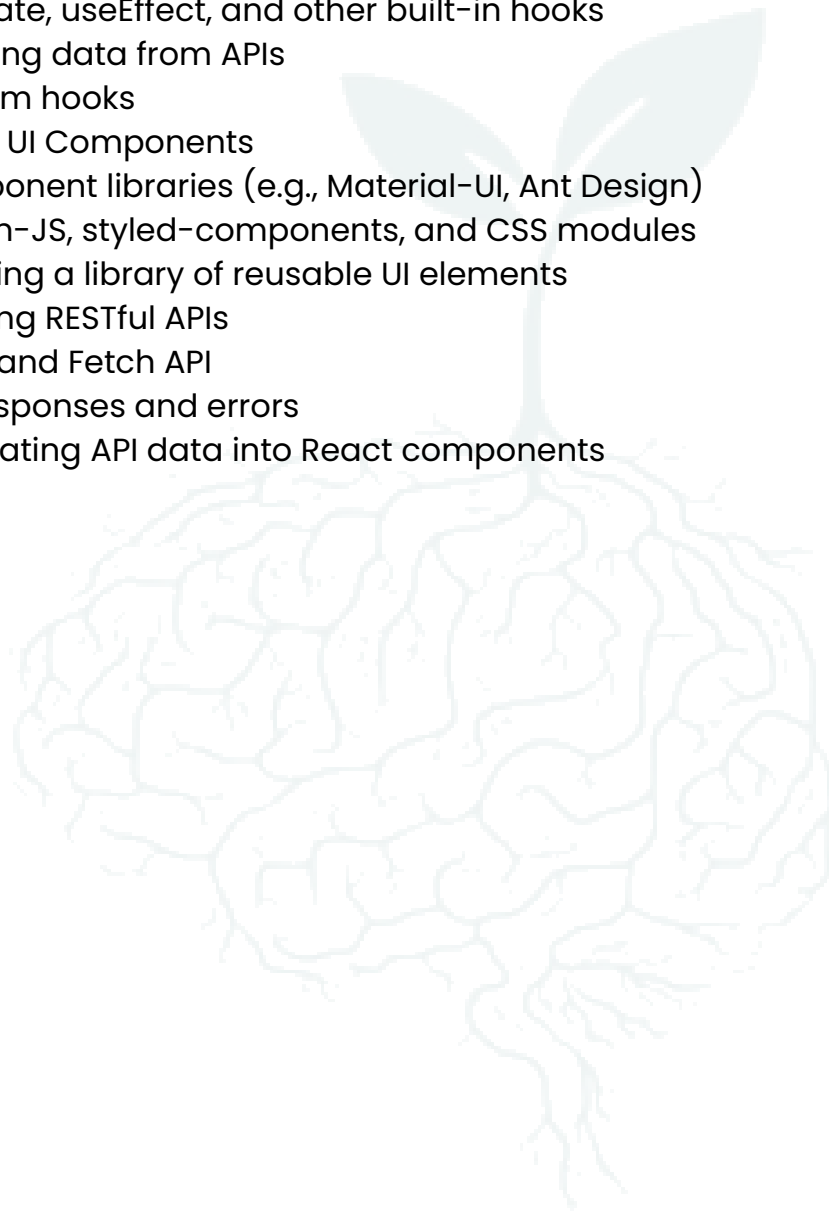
ate, useEffect, and other built-in hooks
ng data from APIs
m hooks
UI Components
ponent libraries (e.g., Material-UI, Ant Design)
n-JS, styled-components, and CSS modules
ing a library of reusable UI elements
ng RESTful APIs
and Fetch API
sponses and errors
ating API data into React components